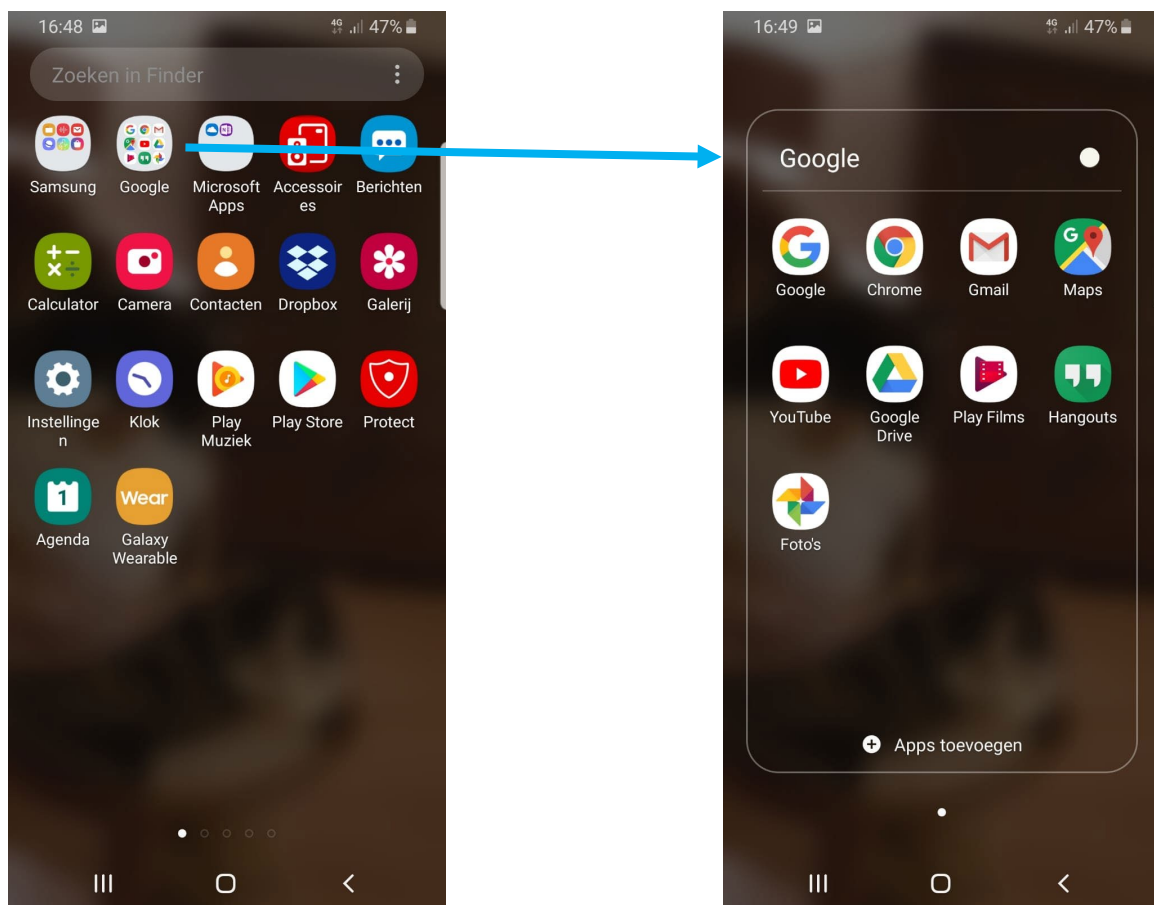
16:48 4G 47%

Zoeken in Finder

Samsung
Google
Microsoft Apps
Accessoires
Berichten
Calculator
Camera
Contacten
Dropbox
Galerij
Instellingen
Klok
Play Muziek
Play Store
Protect
1
Agenda
Wear
Galaxy Wearable

16:49 4G 47%

Google

Google
Chrome
Gmail
Maps
YouTube
Google Drive
Play Films
Hangouts
Foto's

Apps toevoegen